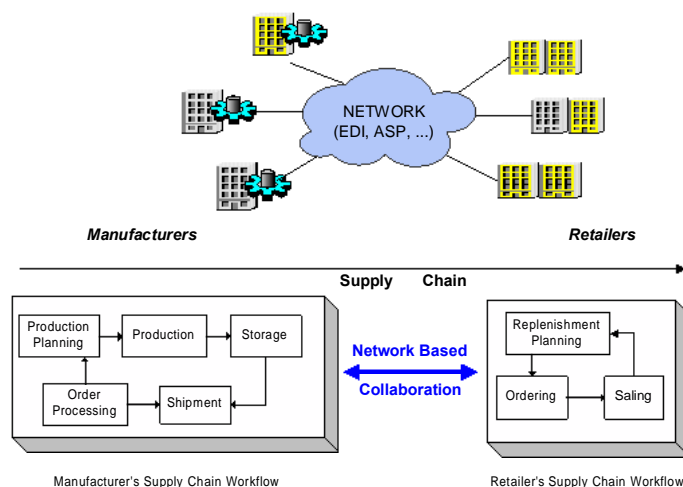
NETWORK
(EDI, ASP, ...)

Manufacturers

Retailers

Supply Chain

Production Planning

Production

Storage

Order Processing

Shipment

Network Based Collaboration

Replenishment Planning

Ordering

Saling

Manufacturer's Supply Chain Workflow

Retailer's Supply Chain Workflow